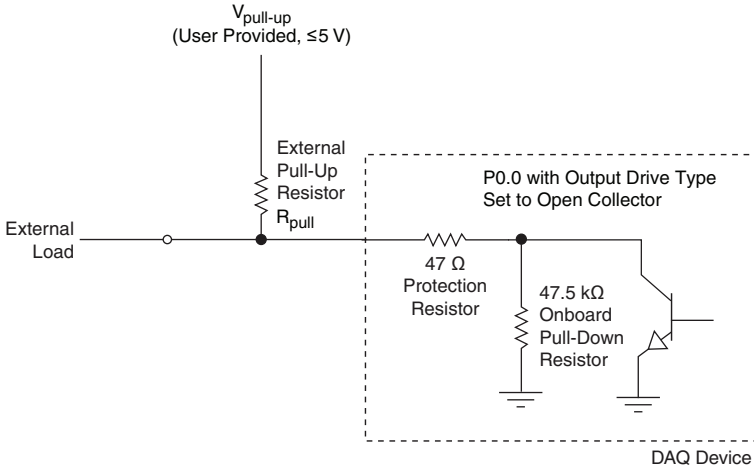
$V_{pull-up}$
(User Provided, ≤5 V)

External Pull-Up Resistor $R_{pull}$

P0.0 with Output Drive Type Set to Open Collector

External Load

47 Ω Protection Resistor

47.5 kΩ Onboard Pull-Down Resistor

DAQ Device